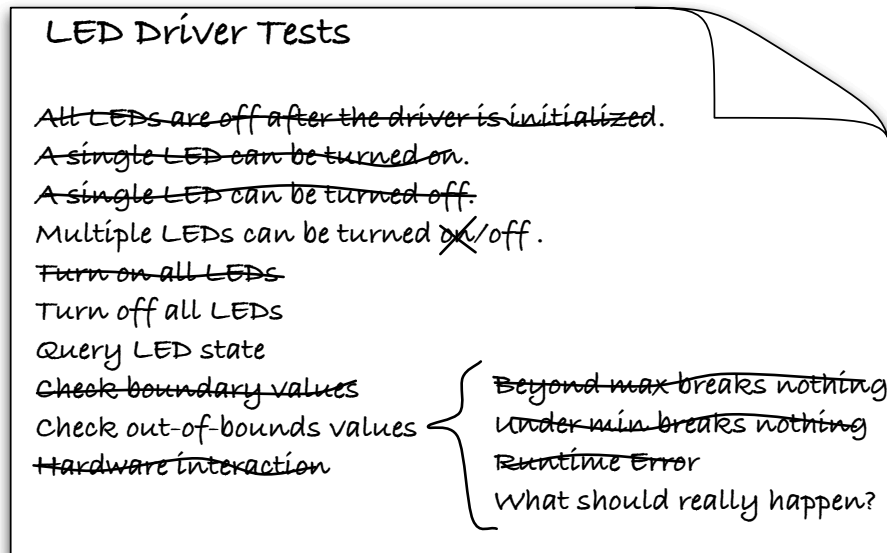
LED Driver Tests

All LEDs are off after the driver is initialized.
A single LED can be turned on.
A single LED can be turned off.
Multiple LEDs can be turned on/off.
Turn on all LEDs
Turn off all LEDs
Query LED state
Check boundary values
Check out-of-bounds values
Hardware interaction

Beyond max breaks nothing
Under min breaks nothing
Runtime Error
What should really happen?